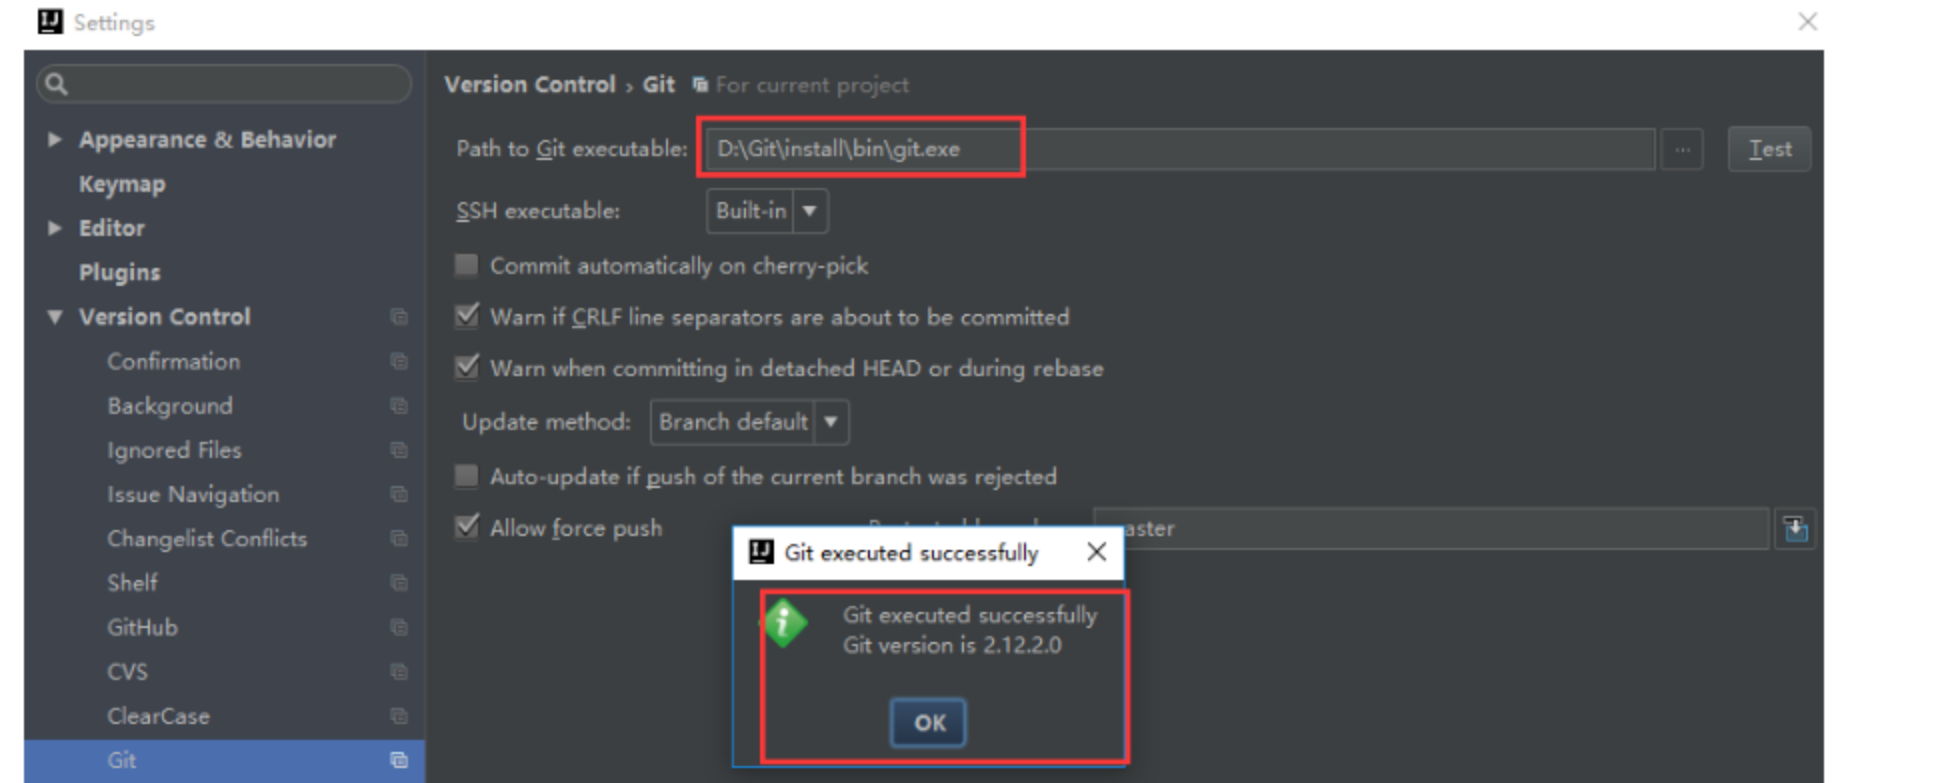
Settings

Appearance & Behavior
Keymap
Editor
Plugins
Version Control
Confirmation
Background
Ignored Files
Issue Navigation
Changelist Conflicts
Shelf
GitHub
CVS
ClearCase
Git

Version Control › Git For current project

Path to Git executable: D:\Git\install\bin\git.exe ... Test

SSH executable: Built-in

Commit automatically on cherry-pick

Warn if CRLF line separators are about to be committed

Warn when committing in detached HEAD or during rebase

Update method: Branch default

Auto-update if push of the current branch was rejected

Allow force push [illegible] aster

Git executed successfully

Git executed successfully
Git version is 2.12.2.0

OK